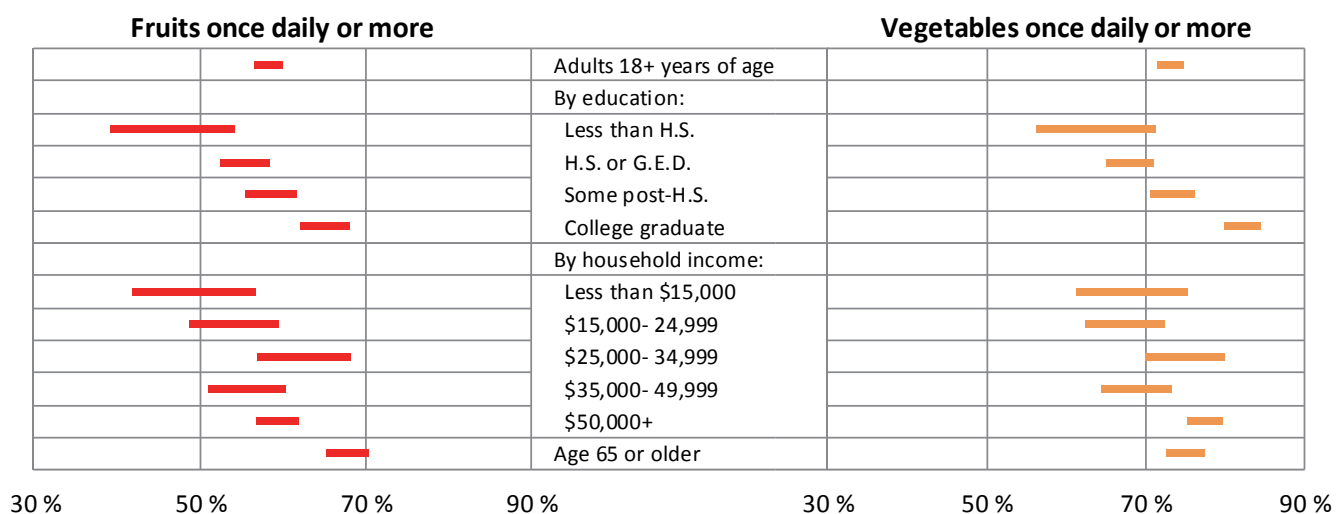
Fruits once daily or more

Vegetables once daily or more

Adults 18+ years of age
By education:
Less than H.S.
H.S. or G.E.D.
Some post-H.S.
College graduate
By household income:
Less than \$15,000
\$15,000- 24,999
\$25,000- 34,999
\$35,000- 49,999
\$50,000+
Age 65 or older

30 %
50 %
70 %
90 %

30 %
50 %
70 %
90 %